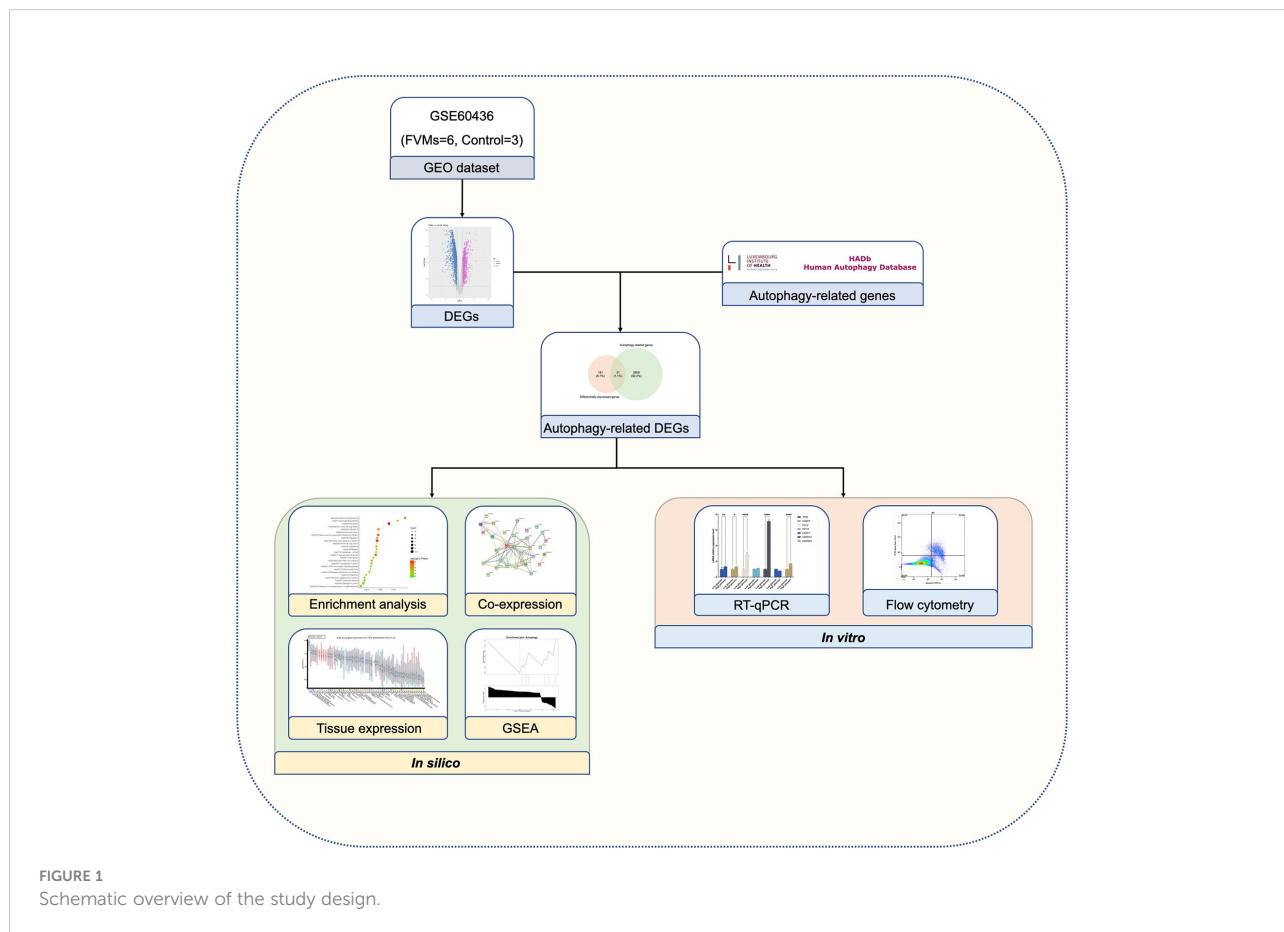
GSE60436

(FVMs=6, Control=3)

GEO dataset

DEGs

LUXEMBOURG INSTITUTE OF HEALTH

HADb
Human Autophagy Database

Autophagy-related genes

Autophagy-related genes

Differentially expressed genes

Autophagy-related DEGs

Enrichment analysis

Co-expression

Tissue expression

GSEA

In silico

RT-qPCR

Flow cytometry

In vitro

FIGURE 1
Schematic overview of the study design.